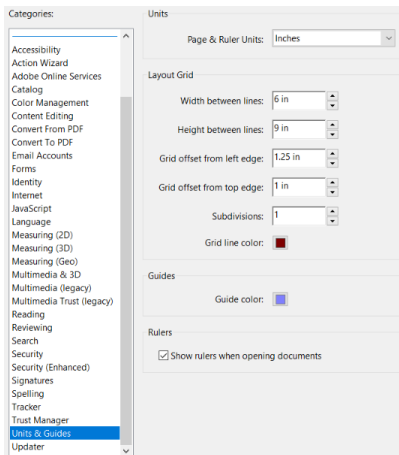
Categories:

Accessibility
Action Wizard
Adobe Online Services
Catalog
Color Management
Content Editing
Convert From PDF
Convert To PDF
Email Accounts
Forms
Identity
Internet
JavaScript
Language
Measuring (2D)
Measuring (3D)
Measuring (Geo)
Multimedia & 3D
Multimedia (legacy)
Multimedia Trust (legacy)
Reading
Reviewing
Search
Security
Security (Enhanced)
Signatures
Spelling
Tracker
Trust Manager
Units & Guides
Updater

Units

Page & Ruler Units: Inches

Layout Grid

Width between lines: 6 in

Height between lines: 9 in

Grid offset from left edge: 1.25 in

Grid offset from top edge: 1 in

Subdivisions: 1

Grid line color:

Guides

Guide color:

Rulers

Show rulers when opening documents